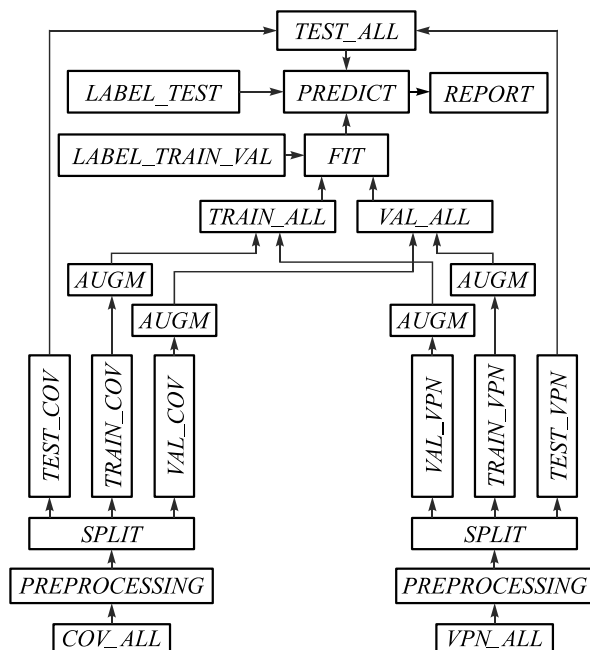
TEST_ALL

LABEL_TEST

PREDICT

REPORT

LABEL_TRAIN_VAL

FIT

TRAIN_ALL

VAL_ALL

AUGM

AUGM

AUGM

AUGM

TEST_COV

TRAIN_COV

VAL_COV

VAL_VPN

TRAIN_VPN

TEST_VPN

SPLIT

SPLIT

PREPROCESSING

PREPROCESSING

COV_ALL

VPN_ALL